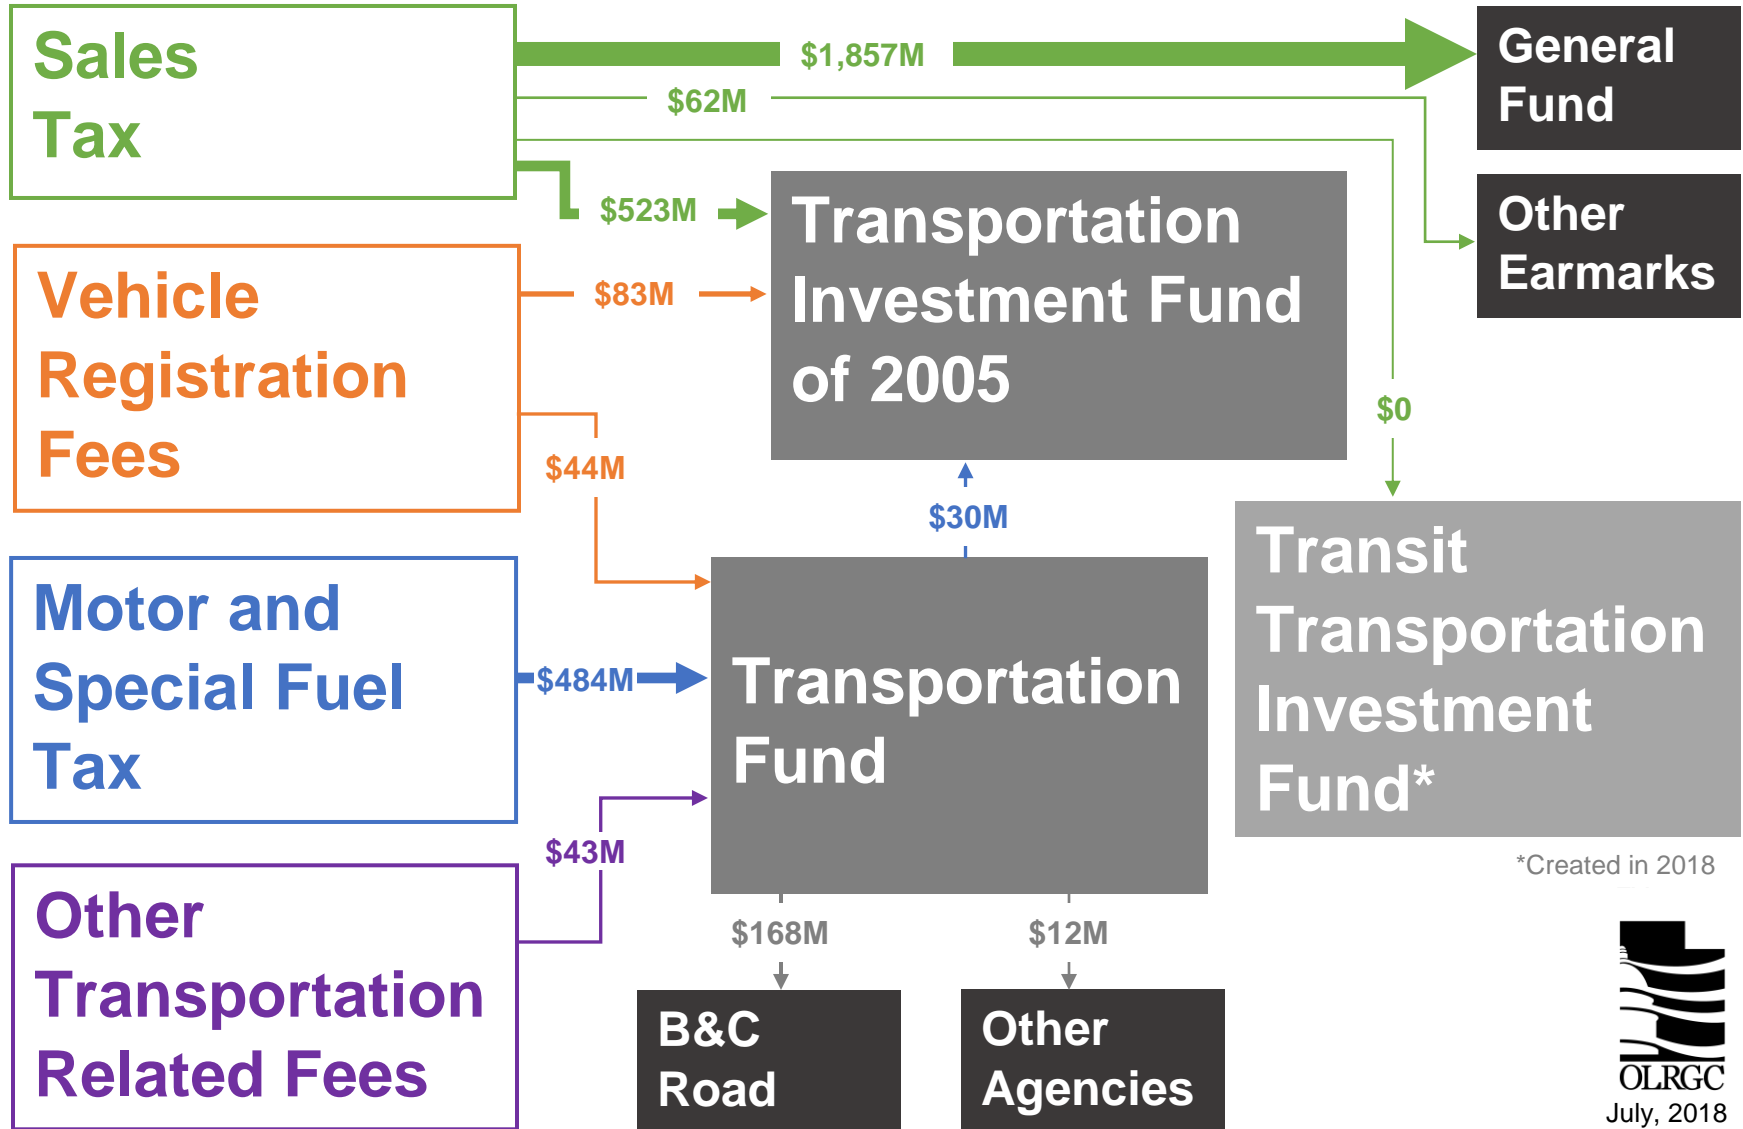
Sales Tax

$1,857M

General Fund

$62M

Other Earmarks

$523M

Transportation Investment Fund of 2005

Vehicle Registration Fees

$83M

$0

$44M

$30M

Transit Transportation Investment Fund*

Motor and Special Fuel Tax

$484M

Transportation Fund

$43M

*Created in 2018

Other Transportation Related Fees

$168M

$12M

B&C Road

Other Agencies

OLRGC
July, 2018